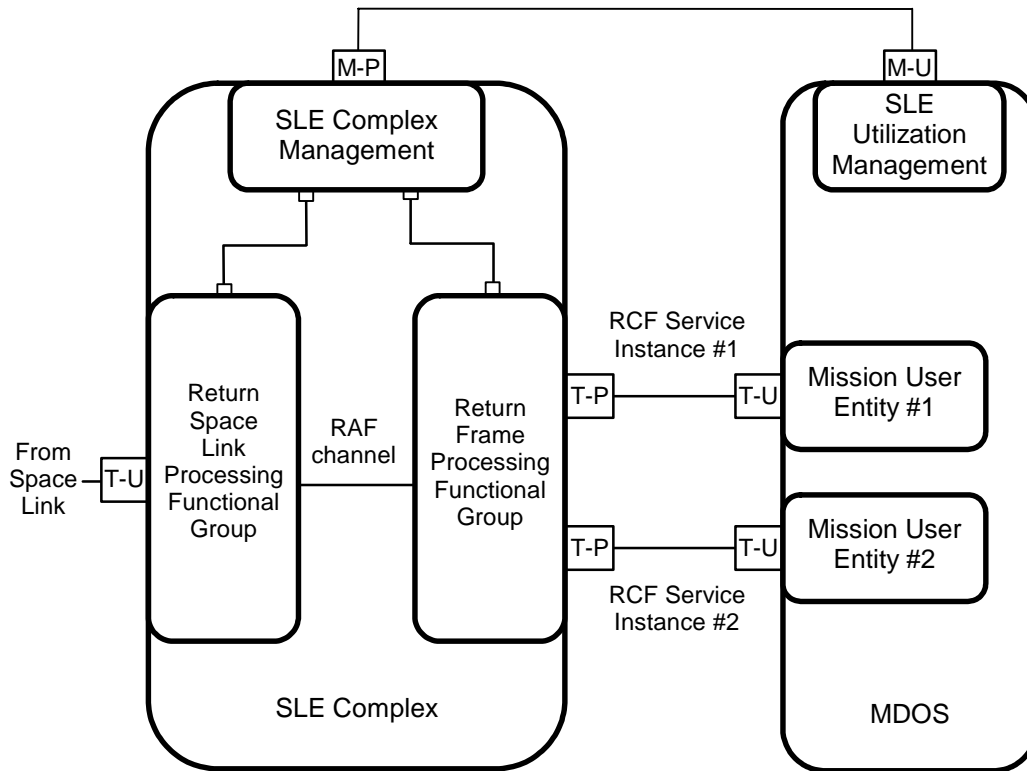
M-P

M-U

SLE Complex Management

SLE Utilization Management

RCF Service Instance #1

Return Space Link Processing Functional Group

RAF channel

Return Frame Processing Functional Group

T-P

T-U

Mission User Entity #1

From Space Link

T-U

T-P

T-U

Mission User Entity #2

RCF Service Instance #2

SLE Complex

MDOS